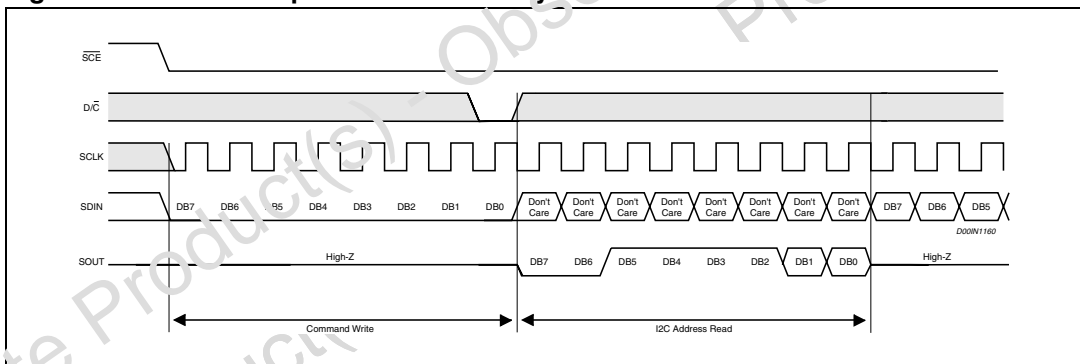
$\overline{SCE}$

$D/\overline{C}$

SCLK

SDIN DB7 DB6 DB5 DB4 DB3 DB2 DB1 DB0 Don't Care Don't Care Don't Care Don't Care Don't Care Don't Care Don't Care Don't Care DB7 DB6 DB5

D00IN1160

SOUT High-Z DB7 DB6 DB5 DB4 DB3 DB2 DB1 DB0 High-Z

Command Write

I2C Address Read

Obsolete Product(s) - Obsolete Product(s)